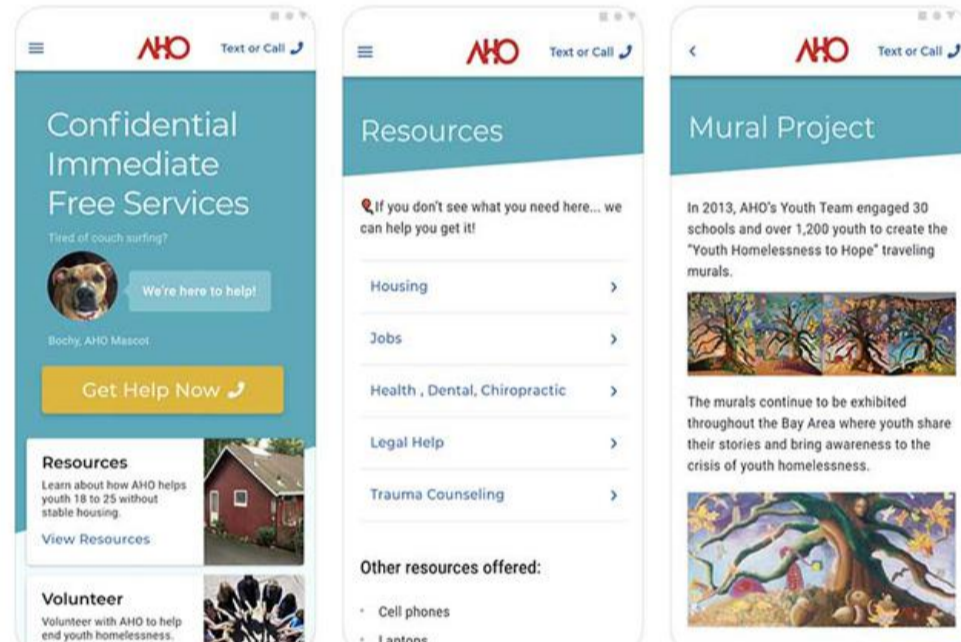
AHO

Text or Call

Confidential Immediate Free Services

Tired of couch surfing?

We're here to help!

Bochy, AHO Mascot

Get Help Now

Resources

Learn about how AHO helps youth 18 to 25 without stable housing.

View Resources

Volunteer

Volunteer with AHO to help end youth homelessness.

AHO

Text or Call

Resources

If you don't see what you need here... we can help you get it!

Housing

Jobs

Health , Dental, Chiropractic

Legal Help

Trauma Counseling

Other resources offered:

Cell phones

Laptops

AHO

Text or Call

Mural Project

In 2013, AHO's Youth Team engaged 30 schools and over 1,200 youth to create the "Youth Homelessness to Hope" traveling murals.

The murals continue to be exhibited throughout the Bay Area where youth share their stories and bring awareness to the crisis of youth homelessness.